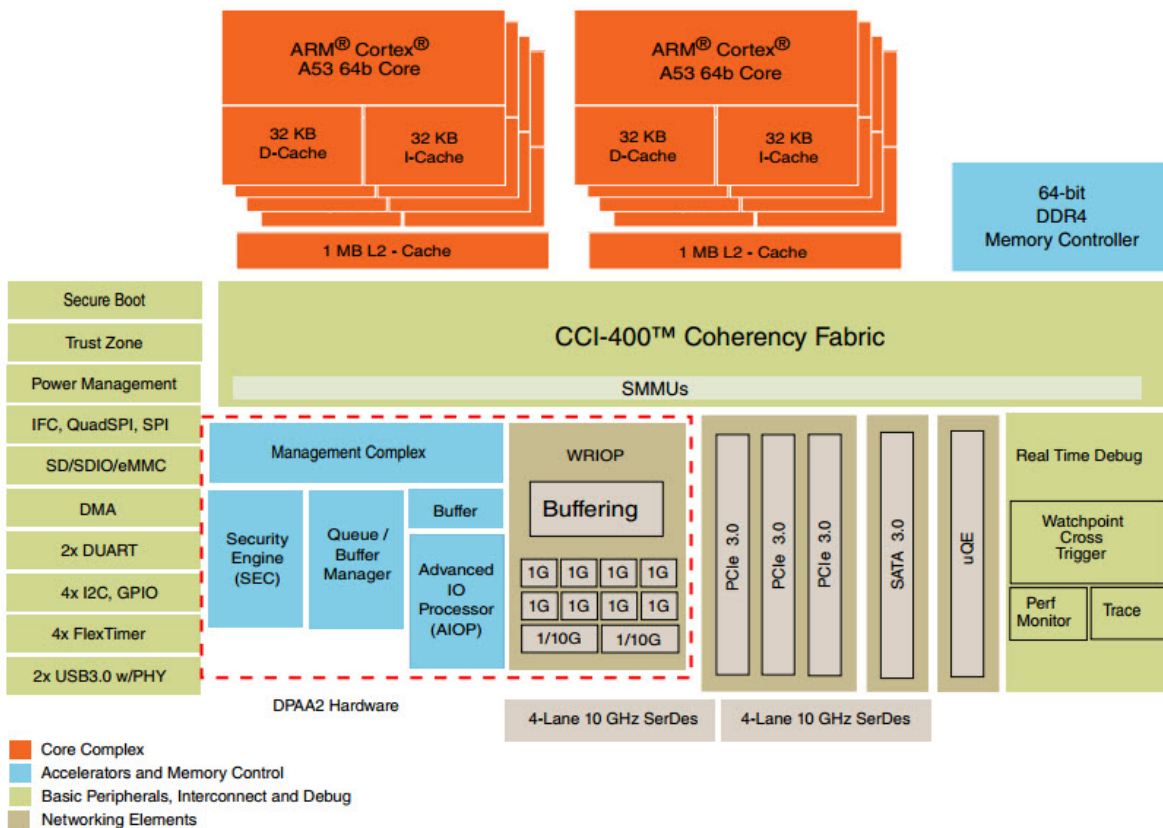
ARM® Cortex®
A53 64b Core

32 KB
D-Cache

32 KB
I-Cache

1 MB L2 - Cache

ARM® Cortex®
A53 64b Core

32 KB
D-Cache

32 KB
I-Cache

1 MB L2 - Cache

64-bit
DDR4
Memory Controller

Secure Boot

Trust Zone

Power Management

IFC, QuadSPI, SPI

SD/SDIO/eMMC

DMA

2x DUART

4x I2C, GPIO

4x FlexTimer

2x USB3.0 w/PHY

CCI-400™ Coherency Fabric

SMMUs

Management Complex

Security Engine (SEC)

Queue / Buffer Manager

Buffer

Advanced IO Processor (AIOP)

WRIOP

Buffering

| 1G | 1G | 1G | 1G |
|---|---|---|---|
| 1G | 1G | 1G | 1G |
| 1/10G | | 1/10G | |

PCIe 3.0

PCIe 3.0

PCIe 3.0

SATA 3.0

uQE

Real Time Debug

Watchpoint Cross Trigger

Perf Monitor

Trace

DPAA2 Hardware

4-Lane 10 GHz SerDes

4-Lane 10 GHz SerDes

Core Complex
Accelerators and Memory Control
Basic Peripherals, Interconnect and Debug
Networking Elements